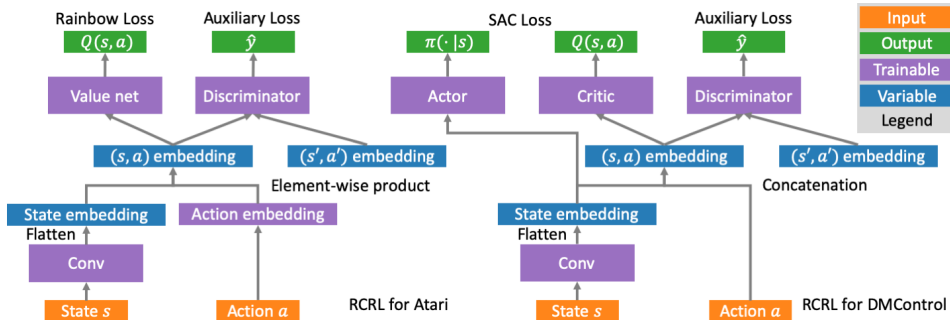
Rainbow Loss
$Q(s,a)$
Auxiliary Loss
$\hat{y}$
SAC Loss
$\pi(\cdot|s)$
$Q(s,a)$
Auxiliary Loss
$\hat{y}$

Input
Output
Trainable
Variable
Legend

Value net
Discriminator
Actor
Critic
Discriminator

$(s,a)$ embedding
$(s',a')$ embedding
Element-wise product
$(s,a)$ embedding
$(s',a')$ embedding
Concatenation

State embedding
Action embedding
State embedding
Flatten
Flatten
Conv
Conv

State $s$
Action $a$
RCRL for Atari
State $s$
Action $a$
RCRL for DMControl